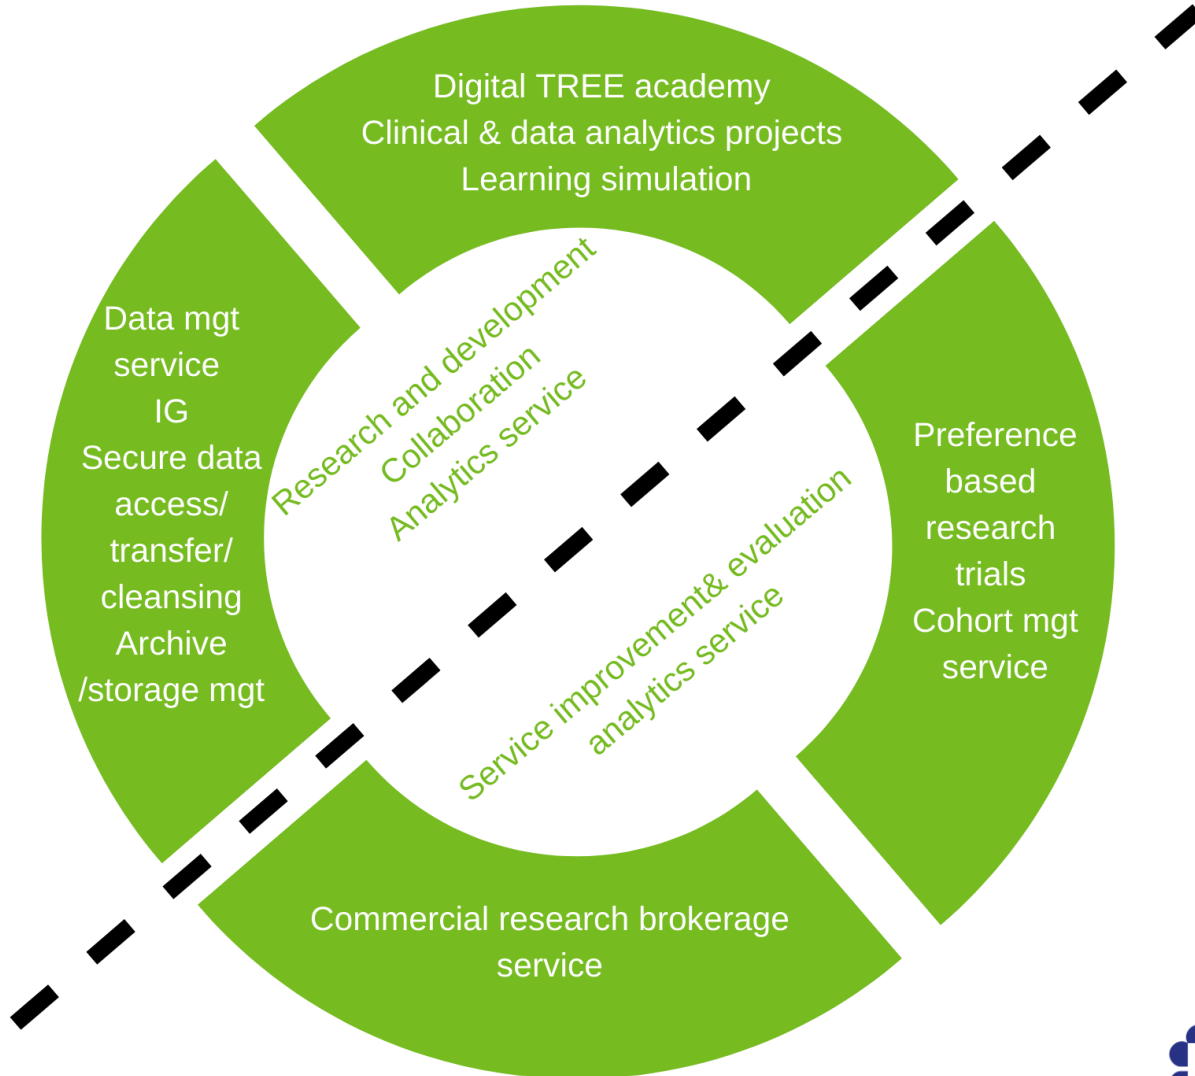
Digital TREE academy
Clinical & data analytics projects
Learning simulation

Data mgt service
IG
Secure data access/ transfer/ cleansing
Archive /storage mgt

Research and development
Collaboration
Analytics service

Service improvement& evaluation
analytics service

Preference based research trials
Cohort mgt service

Commercial research brokerage service